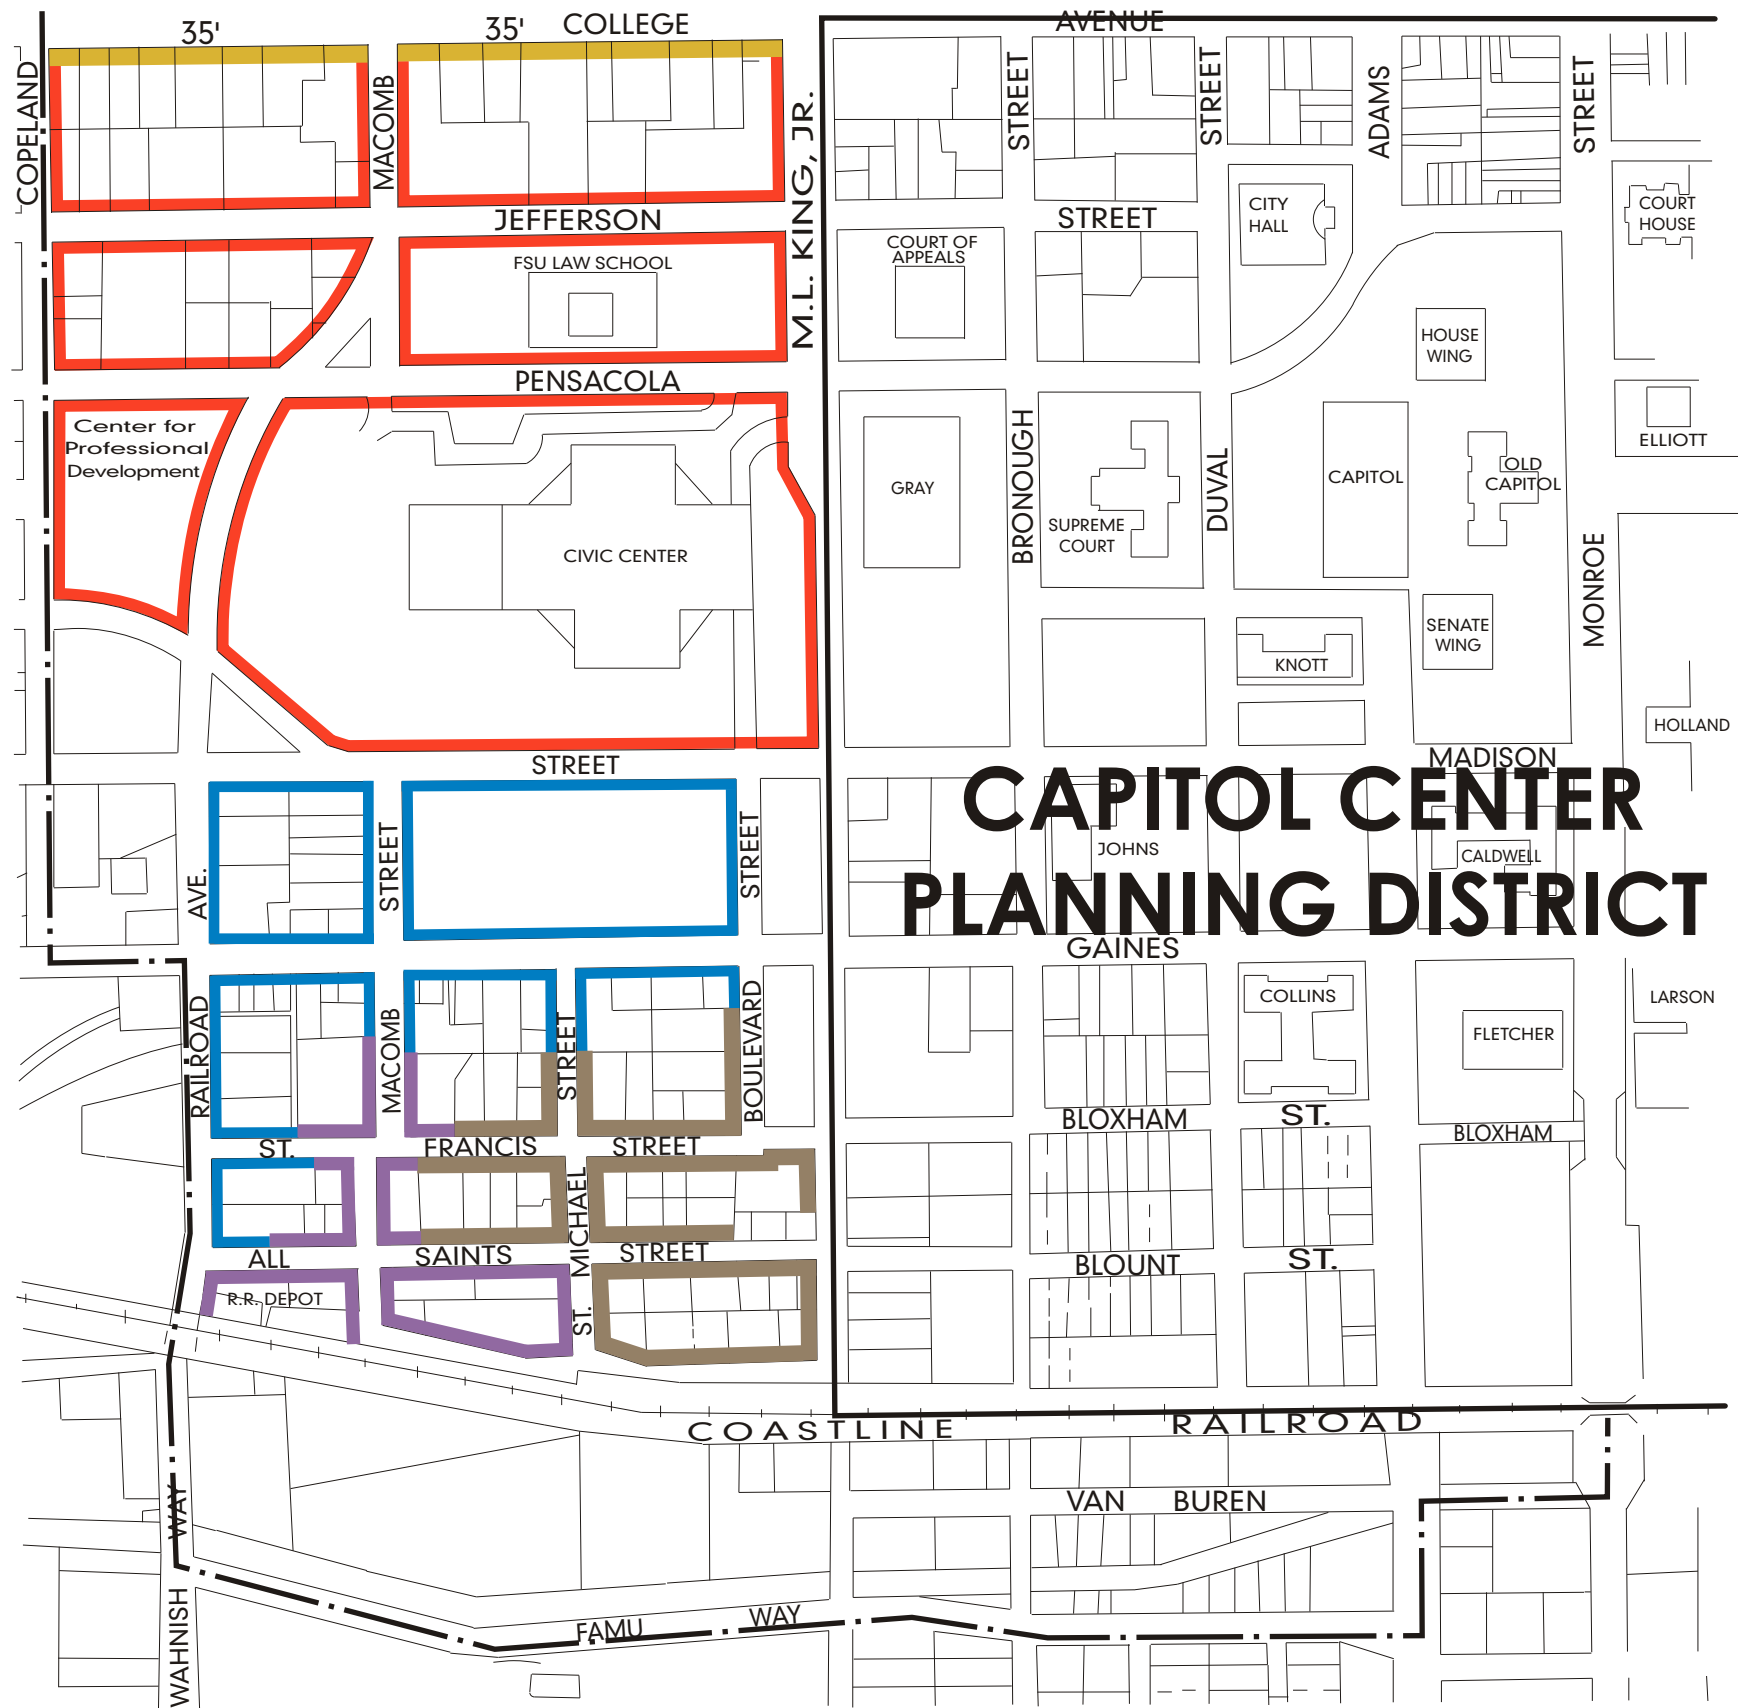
35' 35' COLLEGE AVENUE

COPELAND

MACOMB

M.L. KING, JR.

STREET

STREET

ADAMS

STREET

JEFFERSON

STREET

CITY HALL

COURT HOUSE

FSU LAW SCHOOL

COURT OF APPEALS

HOUSE WING

PENSACOLA

Center for Professional Development

CIVIC CENTER

GRAY

BRONOUGH

SUPREME COURT

DUVAL

CAPITOL

OLD CAPITOL

ELLIOTT

MONROE

SENATE WING

KNOTT

HOLLAND

STREET

MADISON

CAPITOL CENTER PLANNING DISTRICT

AVE.

STREET

STREET

JOHNS

CALDWELL

GAINES

RAILROAD

MACOMB

STREET

BOULEVARD

COLLINS

FLETCHER

LARSON

ST.

FRANCIS

STREET

BLOXHAM

ST.

BLOXHAM

ALL

SAINTS

MICHAEL

STREET

BLOUNT

ST.

R.R. DEPOT

ST.

COASTLINE RAILROAD

VAN BUREN

WAY

WAHNISH

FAMU WAY